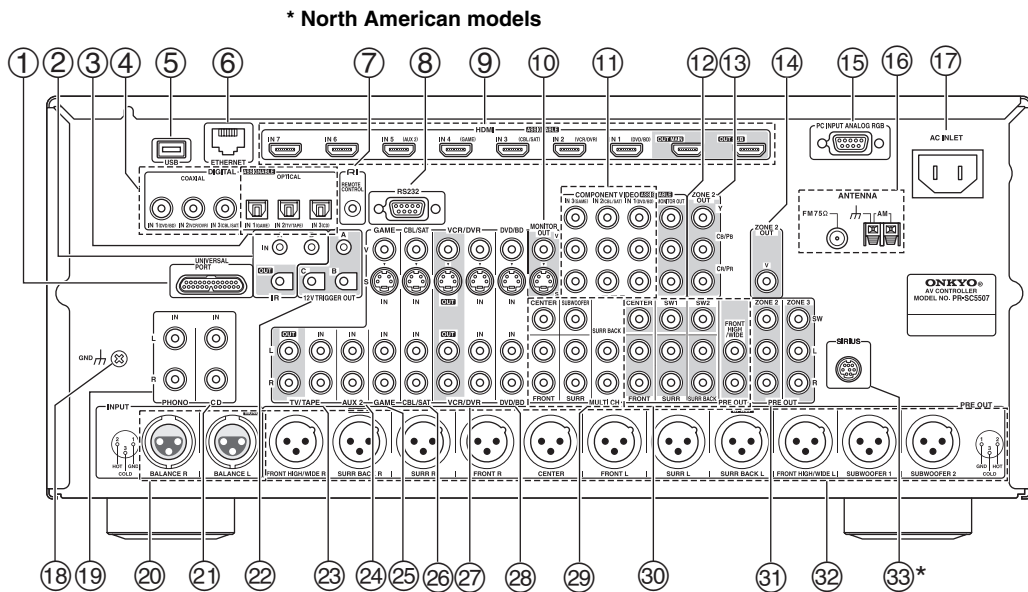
* North American models

① ② ③ ④ ⑤ ⑥ ⑦ ⑧ ⑨ ⑩ ⑪ ⑫ ⑬ ⑭ ⑮ ⑯ ⑰

USB
ETHERNET
HDMI ASSIGNABLE
IN 7
IN 6
IN 5 (AUX 3)
IN 4 (GAME)
IN 3 (CBL/SAT)
IN 2 (VCR/DVR)
IN 1 (DVD/BD)
OUT MAIN
OUT SUB
PC INPUT ANALOG RGB
AC INLET

DIGITAL ASSIGNABLE
COAXIAL
OPTICAL
IN 1(DVD/BD) IN 2(VCR/DVR) IN 3(CBL/SAT)
IN 1(GAME) IN 2(TV/TAPE) IN 3(CD)
RI REMOTE CONTROL
RS232

COMPONENT VIDEO ASSIGNABLE
IN 3(GAME) IN 2(CBL/SAT) IN 1(DVD/BD)
MONITOR OUT
ZONE 2 OUT
Y
CB/PB
CR/PR

ANTENNA
FM75Ω
AM

ONKYO
AV CONTROLLER
MODEL NO. PR-SC5507

UNIVERSAL PORT
IN
A
OUT
C
B
IR
12V TRIGGER OUT

GAME
CBL/SAT
VCR/DVR
DVD/BD
MONITOR OUT
V
S
IN
OUT
ZONE 2 OUT
V

CENTER
SUBWOOFER
SURR BACK
FRONT
SURR
MULTI CH
CENTER
SW1
SW2
FRONT HIGH /WIDE
SURR
SURR BACK
FRONT
PRE OUT
ZONE 2
ZONE 3
SW
PRE OUT
SIRIUS

GND
IN
IN
L
R
PHONO
CD
OUT
L
R
TV/TAPE
AUX 2
GAME
CBL/SAT
VCR/DVR
DVD/BD

INPUT
BALANCE R
BALANCE L
HOT
COLD
GND
FRONT HIGH/WIDE R
SURR BACK R
SURR R
FRONT R
CENTER
FRONT L
SURR L
SURR BACK L
FRONT HIGH/WIDE L
SUBWOOFER 1
SUBWOOFER 2
PRE OUT

⑱ ⑲ ⑳ ㉑ ㉒ ㉓ ㉔ ㉕ ㉖ ㉗ ㉘ ㉙ ㉚ ㉛ ㉜ ㉝*